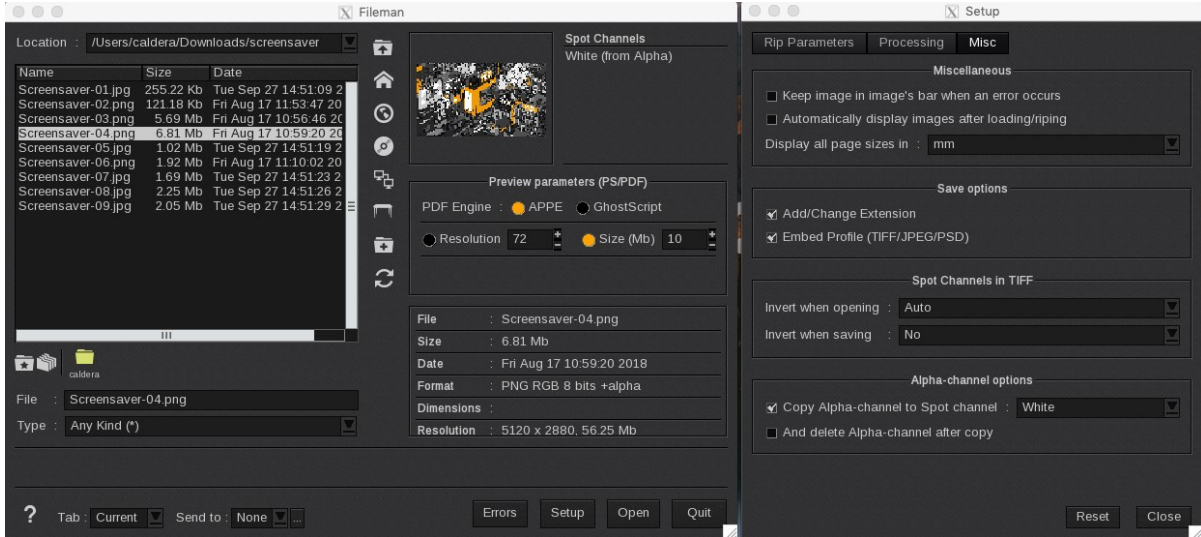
Fileman

Location : /Users/caldera/Downloads/screensaver

| Name | Size | Date |
|---|---|---|
| Screensaver-01.jpg | 255.22 Kb | Tue Sep 27 14:51:09 2 |
| Screensaver-02.png | 121.18 Kb | Fri Aug 17 11:53:47 20 |
| Screensaver-03.png | 5.69 Mb | Fri Aug 17 10:56:46 20 |
| Screensaver-04.png | 6.81 Mb | Fri Aug 17 10:59:20 20 |
| Screensaver-05.jpg | 1.02 Mb | Tue Sep 27 14:51:19 2 |
| Screensaver-06.png | 1.92 Mb | Fri Aug 17 11:10:02 20 |
| Screensaver-07.jpg | 1.69 Mb | Tue Sep 27 14:51:23 2 |
| Screensaver-08.jpg | 2.25 Mb | Tue Sep 27 14:51:26 2 |
| Screensaver-09.jpg | 2.05 Mb | Tue Sep 27 14:51:29 2 |

caldera

File : Screensaver-04.png
Type : Any Kind (*)

Spot Channels
White (from Alpha)

Preview parameters (PS/PDF)
PDF Engine : APPE GhostScript
Resolution 72 Size (Mb) 10

File : Screensaver-04.png
Size : 6.81 Mb
Date : Fri Aug 17 10:59:20 2018
Format : PNG RGB 8 bits +alpha
Dimensions :
Resolution : 5120 x 2880, 56.25 Mb

? Tab : Current Send to : None ...
Errors Setup Open Quit

Setup

Rip Parameters Processing Misc

Miscellaneous
Keep image in image's bar when an error occurs
Automatically display images after loading/riping
Display all page sizes in : mm

Save options
Add/Change Extension
Embed Profile (TIFF/JPEG/PSD)

Spot Channels in TIFF
Invert when opening : Auto
Invert when saving : No

Alpha-channel options
Copy Alpha-channel to Spot channel : White
And delete Alpha-channel after copy

Reset Close